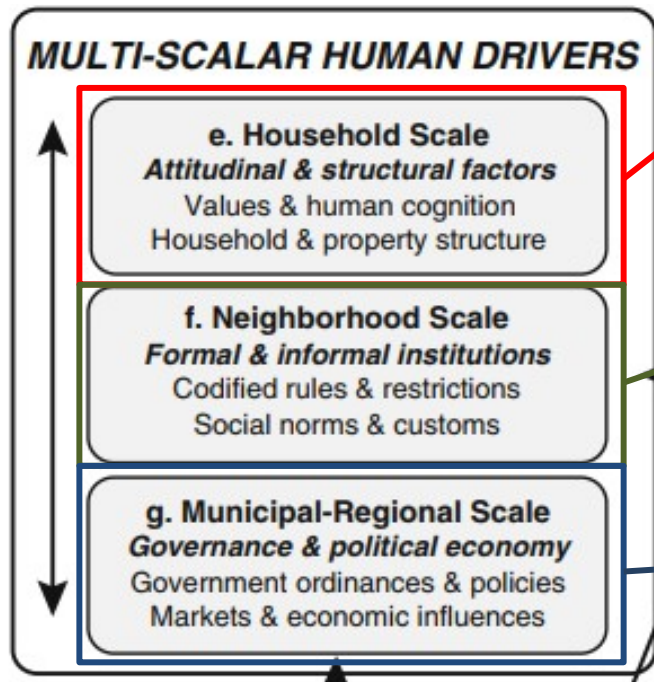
MULTI-SCALAR HUMAN DRIVERS

e. Household Scale
Attitudinal & structural factors
Values & human cognition
Household & property structure

f. Neighborhood Scale
Formal & informal institutions
Codified rules & restrictions
Social norms & customs

g. Municipal-Regional Scale
Governance & political economy
Government ordinances & policies
Markets & economic influences